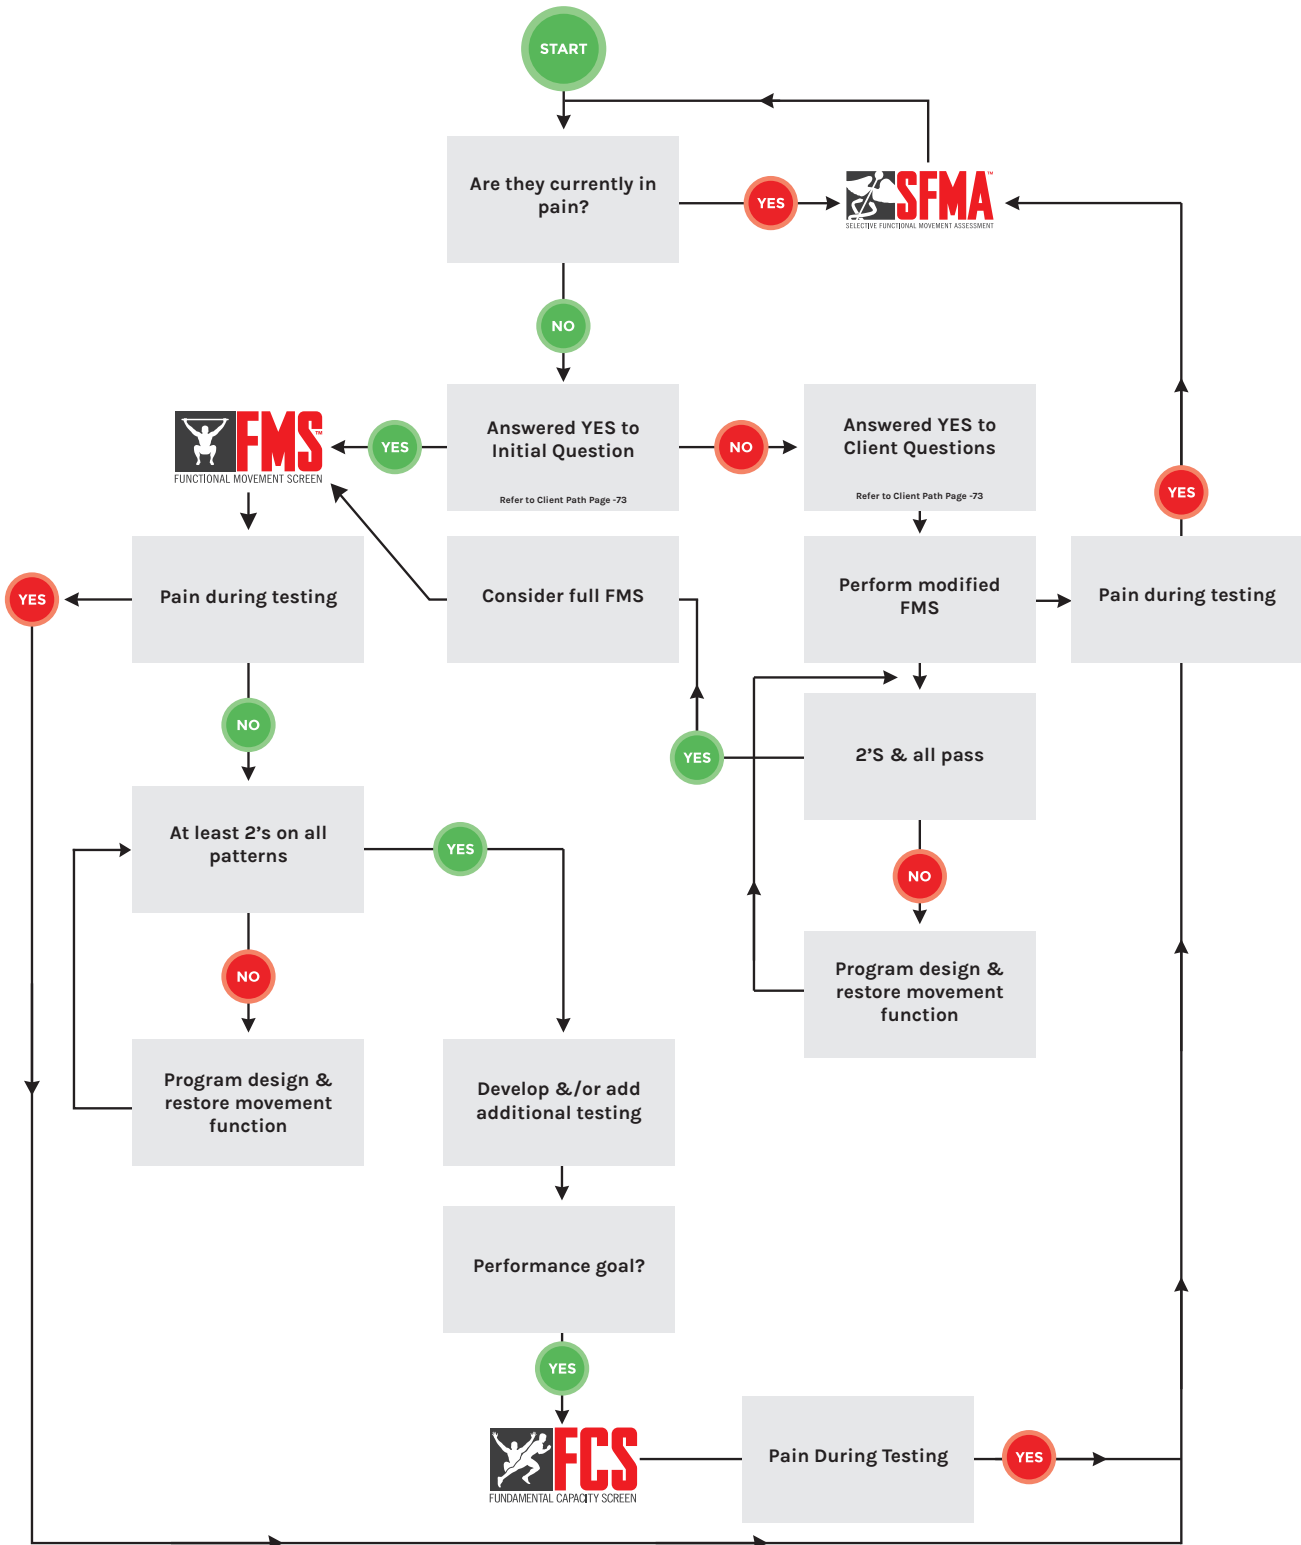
START

Are they currently in pain?

YES

SFMA™
SELECTIVE FUNCTIONAL MOVEMENT ASSESSMENT

NO

FMS™
FUNCTIONAL MOVEMENT SCREEN

YES

Answered YES to Initial Question
Refer to Client Path Page -73

NO

Answered YES to Client Questions
Refer to Client Path Page -73

YES

YES

Pain during testing

Consider full FMS

Perform modified FMS

Pain during testing

NO

YES

2'S & all pass

At least 2's on all patterns

YES

NO

NO

Program design & restore movement function

Program design & restore movement function

Develop &/or add additional testing

Performance goal?

YES

FCS
FUNDAMENTAL CAPACITY SCREEN

Pain During Testing

YES